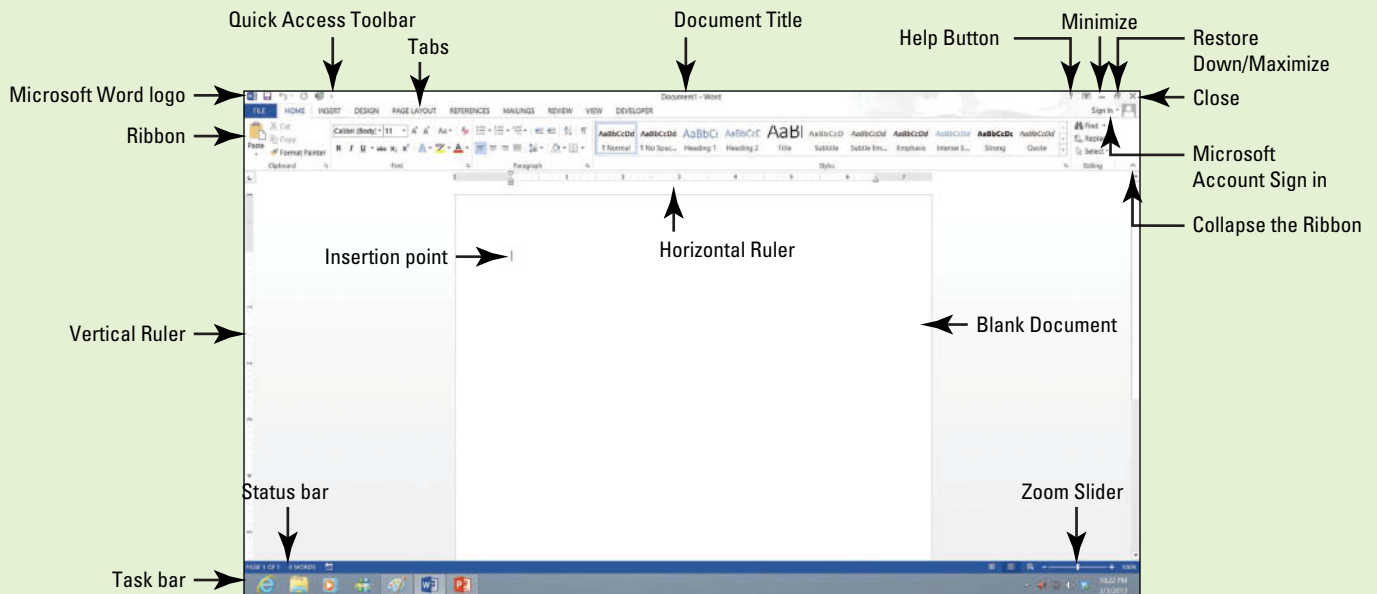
Quick Access Toolbar

Tabs

Document Title

Help Button

Minimize

Restore Down/Maximize

Microsoft Word logo

Close

Ribbon

Microsoft Account Sign in

Collapse the Ribbon

Insertion point

Horizontal Ruler

Vertical Ruler

Blank Document

Status bar

Zoom Slider

Task bar

Document1 - Word

FILE HOME INSERT DESIGN PAGE LAYOUT REFERENCES MAILINGS REVIEW VIEW DEVELOPER

Sign in

Cut
Copy
Paste
Format Painter
Clipboard

Calibri (Body) 11
Font

Paragraph

AaBbCcDd AaBbCcDd AaBbCc AaBbCcE AaBl AaBbCcD AaBbCcDd AaBbCcDd AaBbCcDd AaBbCcDc AaBbCcDd
1 Normal 1 No Spac... Heading 1 Heading 2 Title Subtitle Subtle Em... Emphasis Intense E... Strong Quote
Styles

Find
Replace
Select
Editing

PAGE 1 OF 1 0 WORDS

100%

10:22 PM
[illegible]